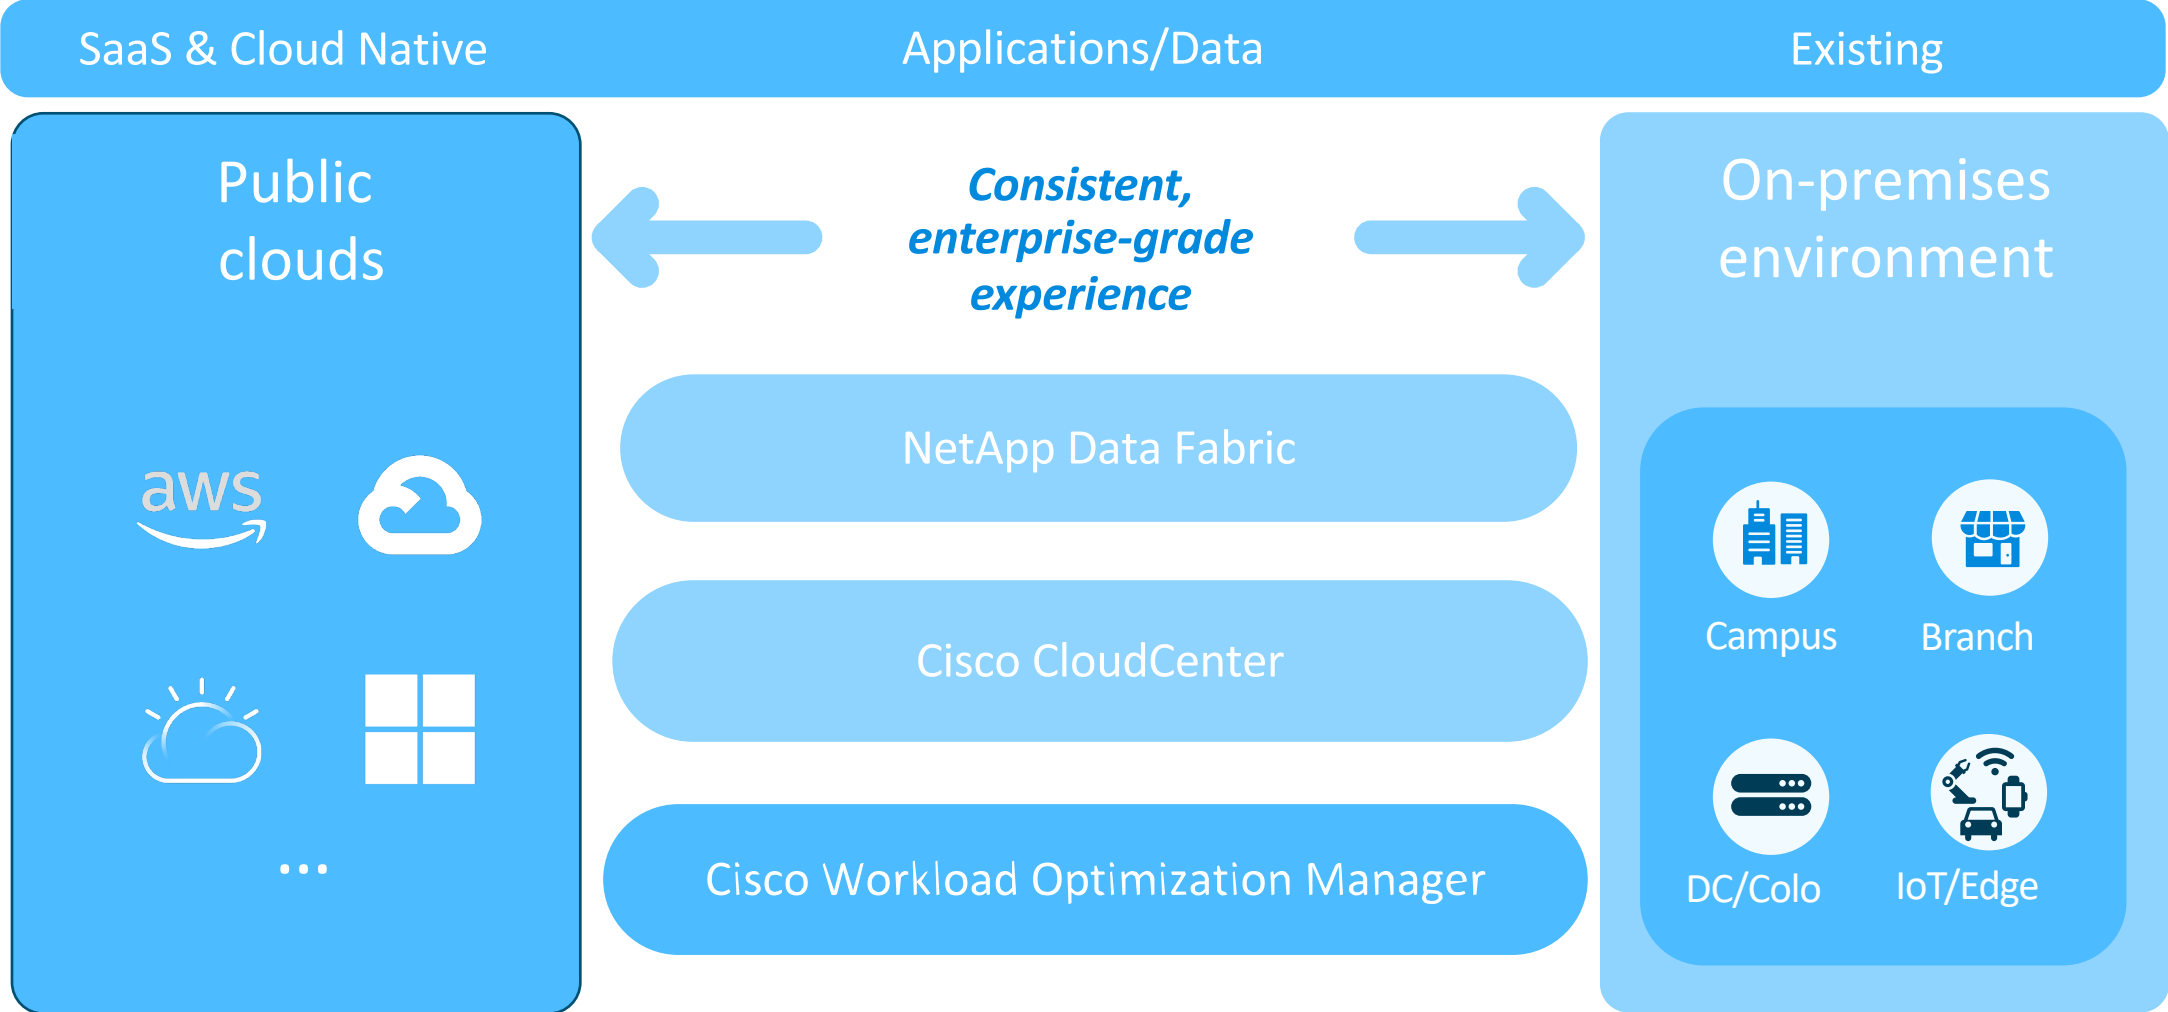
SaaS & Cloud Native

Applications/Data

Existing

Public clouds

aws

...

Consistent, enterprise-grade experience

NetApp Data Fabric

Cisco CloudCenter

Cisco Workload Optimization Manager

On-premises environment

Campus

Branch

DC/Colo

IoT/Edge